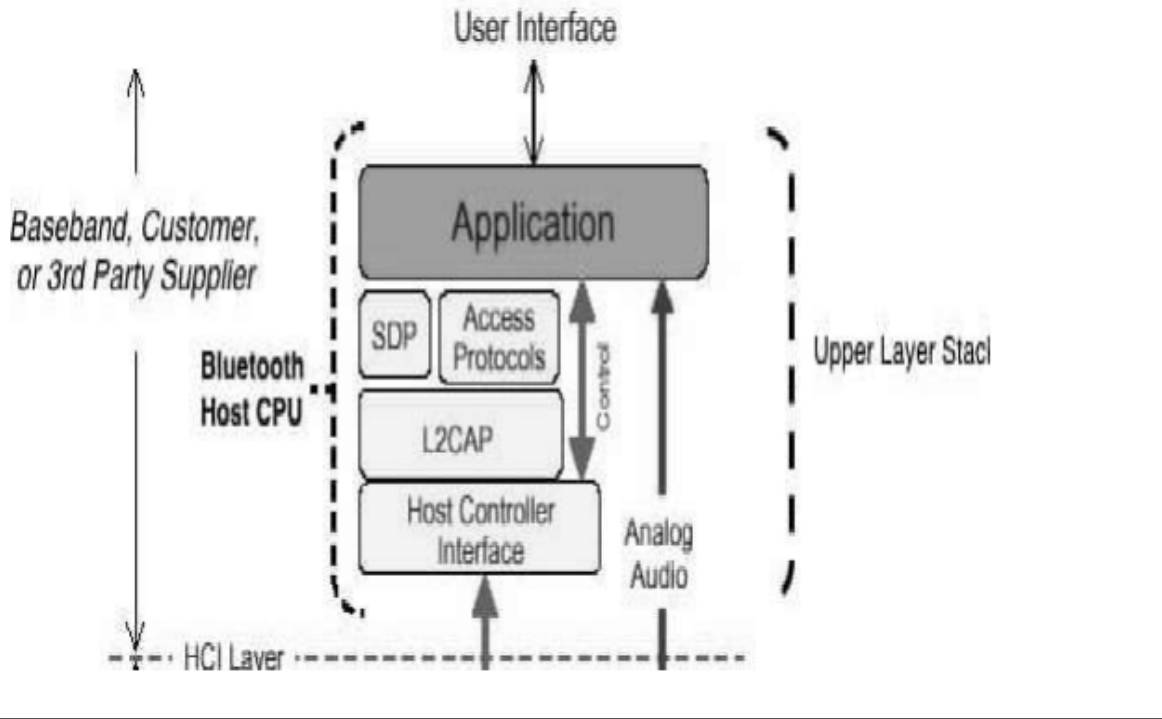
User Interface

Baseband, Customer, or 3rd Party Supplier

Application

SDP

Access Protocols

Control

Bluetooth Host CPU

Upper Layer Staci

L2CAP

Host Controller Interface

Analog Audio

HCI Layer